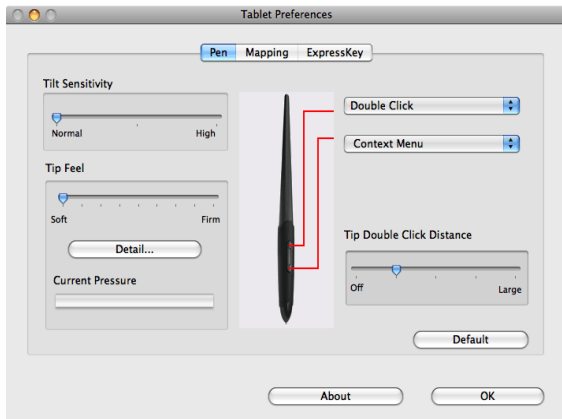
Tablet Preferences

Pen | Mapping | ExpressKey

Tilt Sensitivity

Normal High

Tip Feel

Soft Firm

Detail...

Current Pressure

Double Click

Context Menu

Tip Double Click Distance

Off Large

Default

About

OK